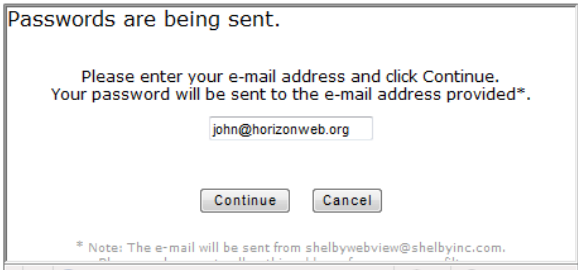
Passwords are being sent.

Please enter your e-mail address and click Continue.
Your password will be sent to the e-mail address provided*.

john@horizonweb.org

Continue Cancel

* Note: The e-mail will be sent from shelbywebview@shelbyinc.com.
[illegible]